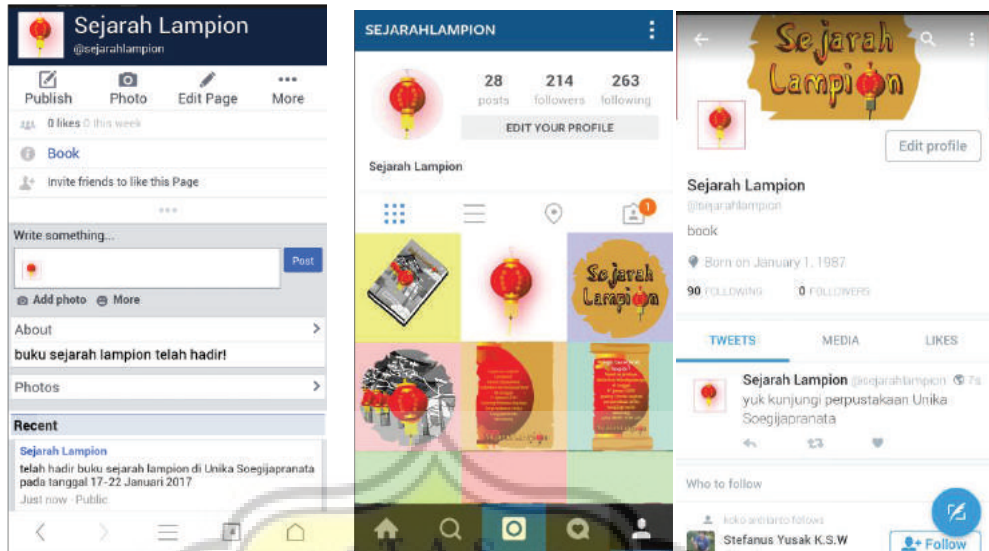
Sejarah Lampion
@sejarahlampion

Publish
Photo
Edit Page
More

0 likes 0 this week

Book

Invite friends to like this Page

Write something...

Post

Add photo
More

About

buku sejarah lampion telah hadir!

Photos

Recent

Sejarah Lampion
telah hadir buku sejarah lampion di Unika Soegijapranata pada tanggal 17-22 Januari 2017
Just now · Public

SEJARAHLAMPION

28 posts
214 followers
263 following

EDIT YOUR PROFILE

Sejarah Lampion

1

Sejarah Lampion

Sejarah Lampion

Edit profile

Sejarah Lampion
@sejarahlampion

book

Born on January 1, 1987

90 FOLLOWING
0 FOLLOWERS

TWEETS
MEDIA
LIKES

Sejarah Lampion @sejarahlampion 7s
yuk kunjungi perpustakaan Unika Soegijapranata

Who to follow

koko andianto follows
Stefanus Yusak K.S.W
Follow